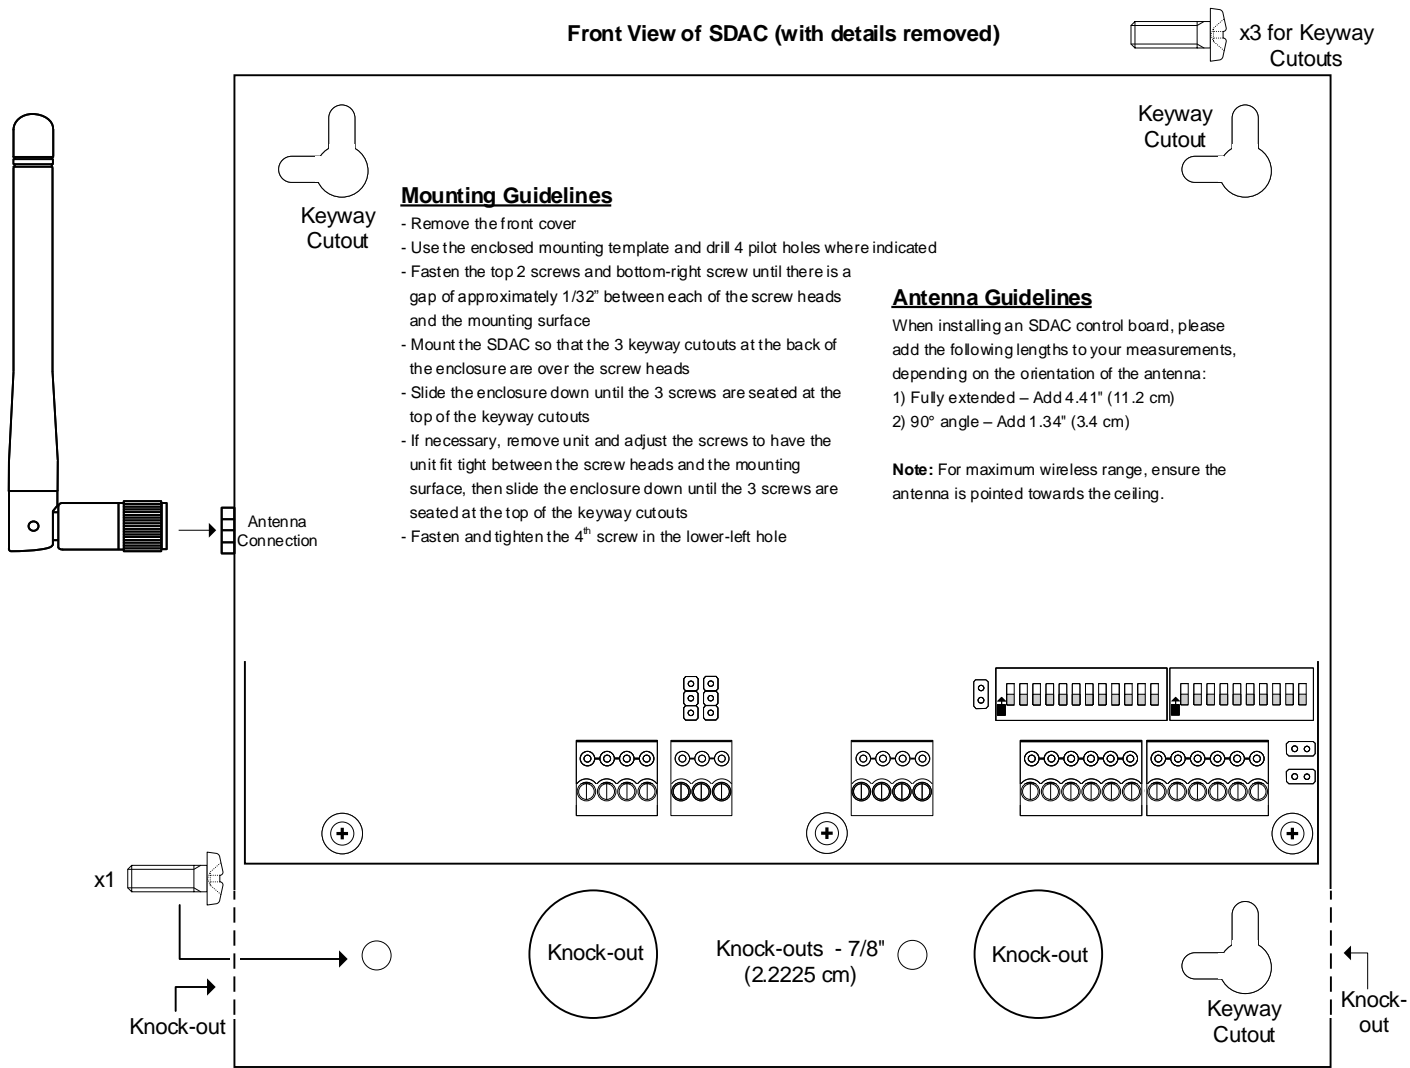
Front View of SDAC (with details removed)

x3 for Keyway Cutouts

Keyway Cutout

Keyway Cutout

**Mounting Guidelines**
- Remove the front cover
- Use the enclosed mounting template and drill 4 pilot holes where indicated
- Fasten the top 2 screws and bottom-right screw until there is a gap of approximately 1/32" between each of the screw heads and the mounting surface
- Mount the SDAC so that the 3 keyway cutouts at the back of the enclosure are over the screw heads
- Slide the enclosure down until the 3 screws are seated at the top of the keyway cutouts
- If necessary, remove unit and adjust the screws to have the unit fit tight between the screw heads and the mounting surface, then slide the enclosure down until the 3 screws are seated at the top of the keyway cutouts
- Fasten and tighten the 4$^{th}$ screw in the lower-left hole

**Antenna Guidelines**
When installing an SDAC control board, please add the following lengths to your measurements, depending on the orientation of the antenna:
1) Fully extended – Add 4.41" (11.2 cm)
2) 90° angle – Add 1.34" (3.4 cm)

**Note:** For maximum wireless range, ensure the antenna is pointed towards the ceiling.

Antenna Connection

x1

Knock-out

Knock-out

Knock-outs - 7/8" (2.2225 cm)

Knock-out

Keyway Cutout

Knock-out